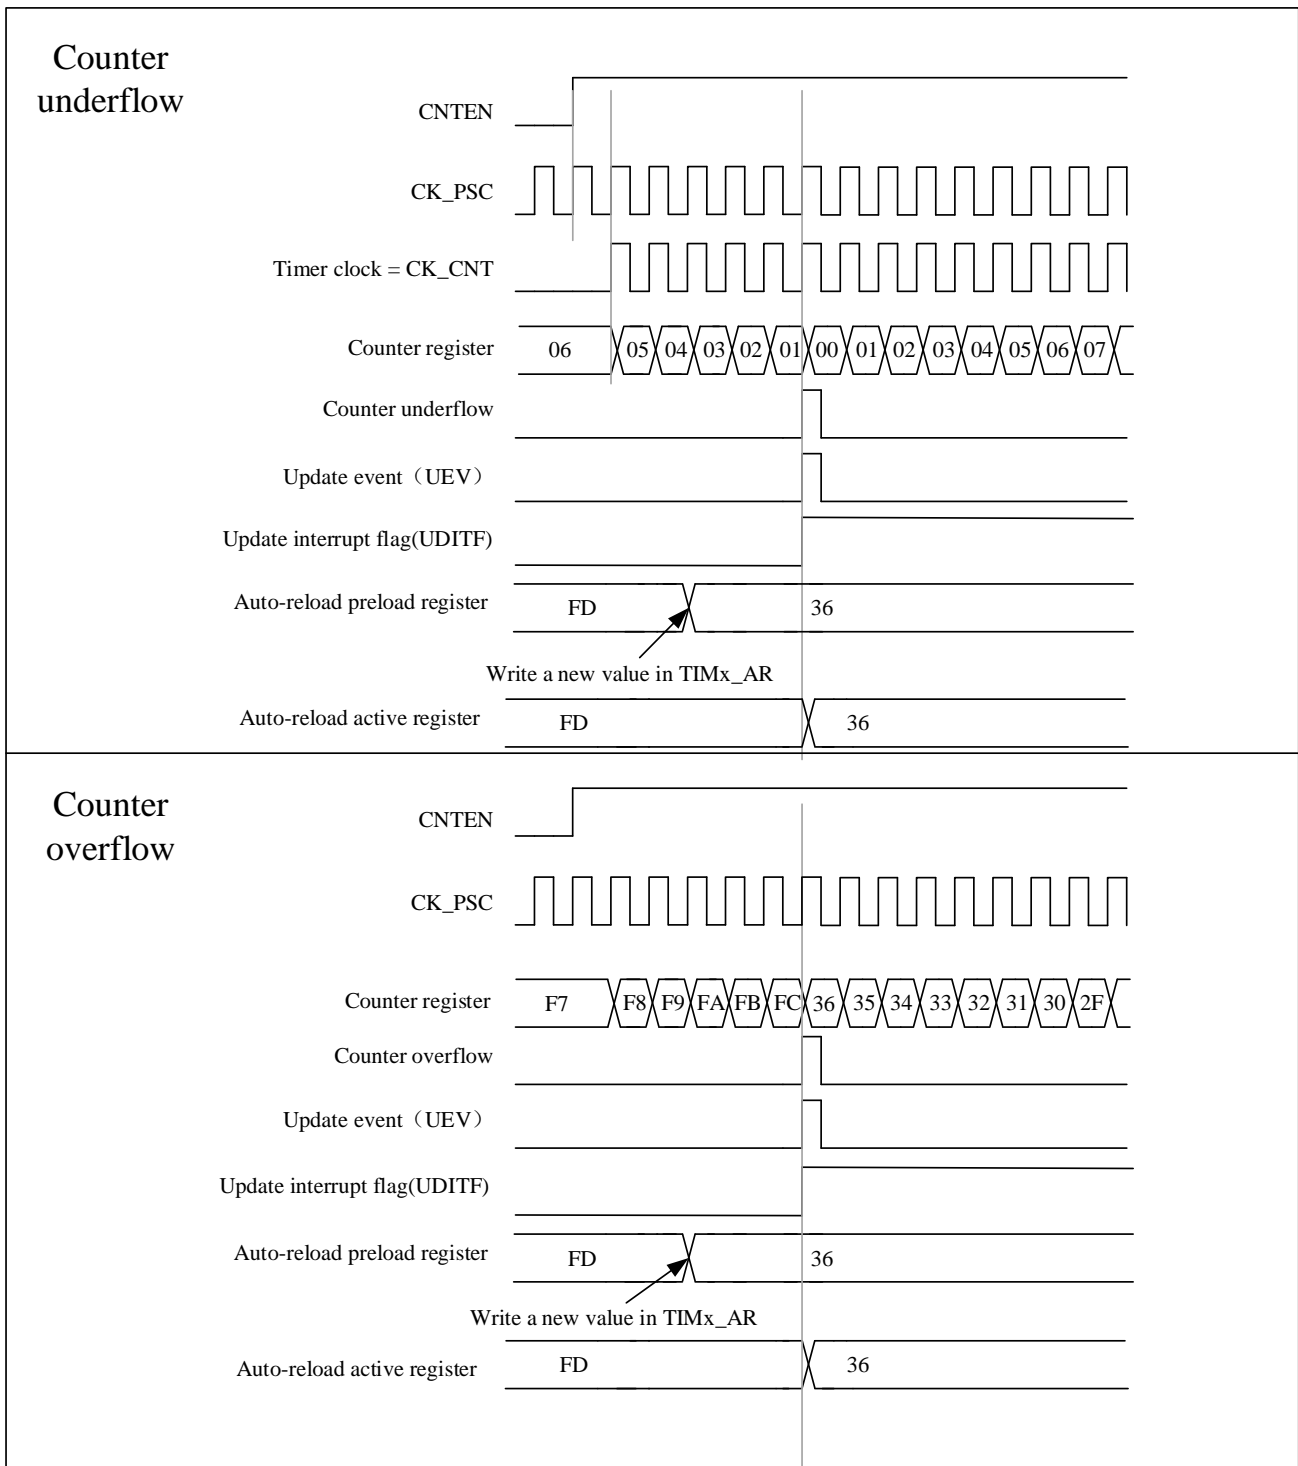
Counter underflow

CNTEN

CK_PSC

Timer clock = CK_CNT

Counter register 06 05 04 03 02 01 00 01 02 03 04 05 06 07

Counter underflow

Update event（UEV）

Update interrupt flag(UDITF)

Auto-reload preload register FD 36

Write a new value in TIMx_AR

Auto-reload active register FD 36

Counter overflow

CNTEN

CK_PSC

Counter register F7 F8 F9 FA FB FC 36 35 34 33 32 31 30 2F

Counter overflow

Update event（UEV）

Update interrupt flag(UDITF)

Auto-reload preload register FD 36

Write a new value in TIMx_AR

Auto-reload active register FD 36